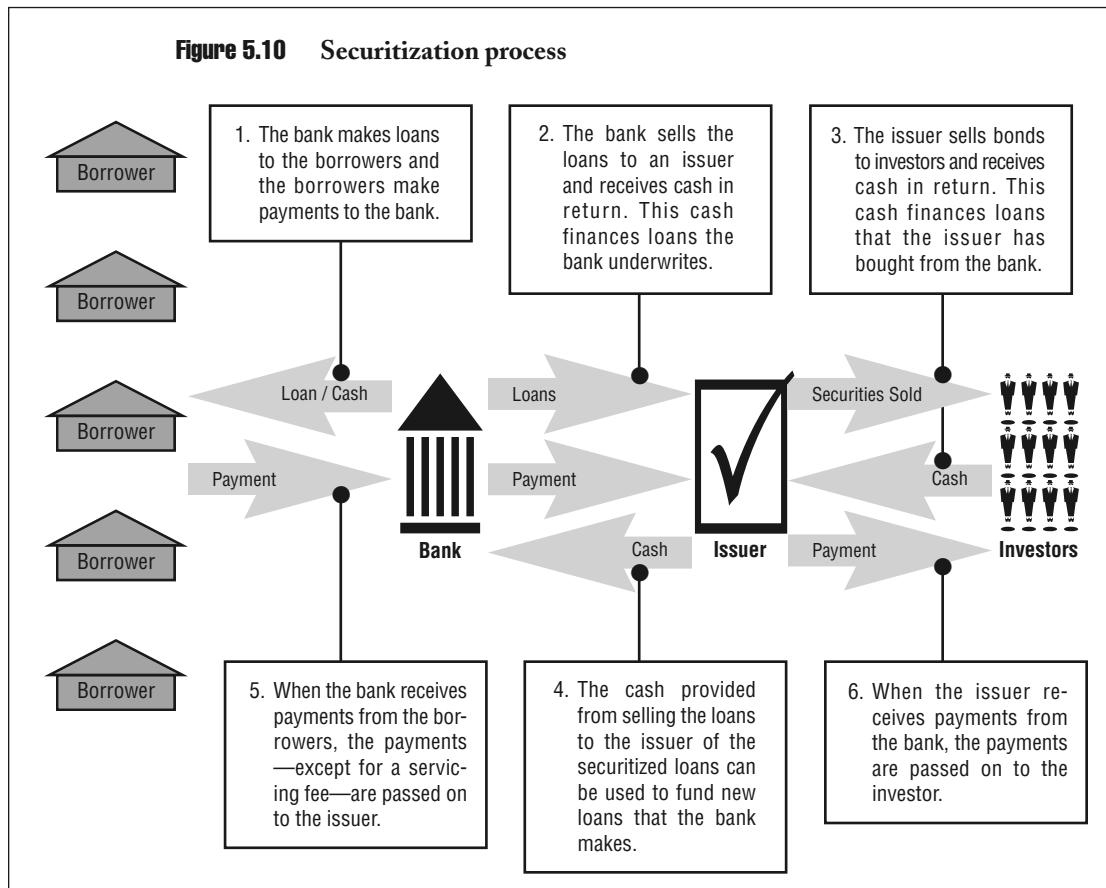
**Figure 5.10** Securitization process

1. The bank makes loans to the borrowers and the borrowers make payments to the bank.

2. The bank sells the loans to an issuer and receives cash in return. This cash finances loans the bank underwrites.

3. The issuer sells bonds to investors and receives cash in return. This cash finances loans that the issuer has bought from the bank.

Borrower

Borrower

Borrower

Borrower

Borrower

Loan / Cash

Payment

Bank

Loans

Payment

Cash

Issuer

Securities Sold

Cash

Payment

Investors

5. When the bank receives payments from the borrowers, the payments —except for a servicing fee—are passed on to the issuer.

4. The cash provided from selling the loans to the issuer of the securitized loans can be used to fund new loans that the bank makes.

6. When the issuer receives payments from the bank, the payments are passed on to the investor.